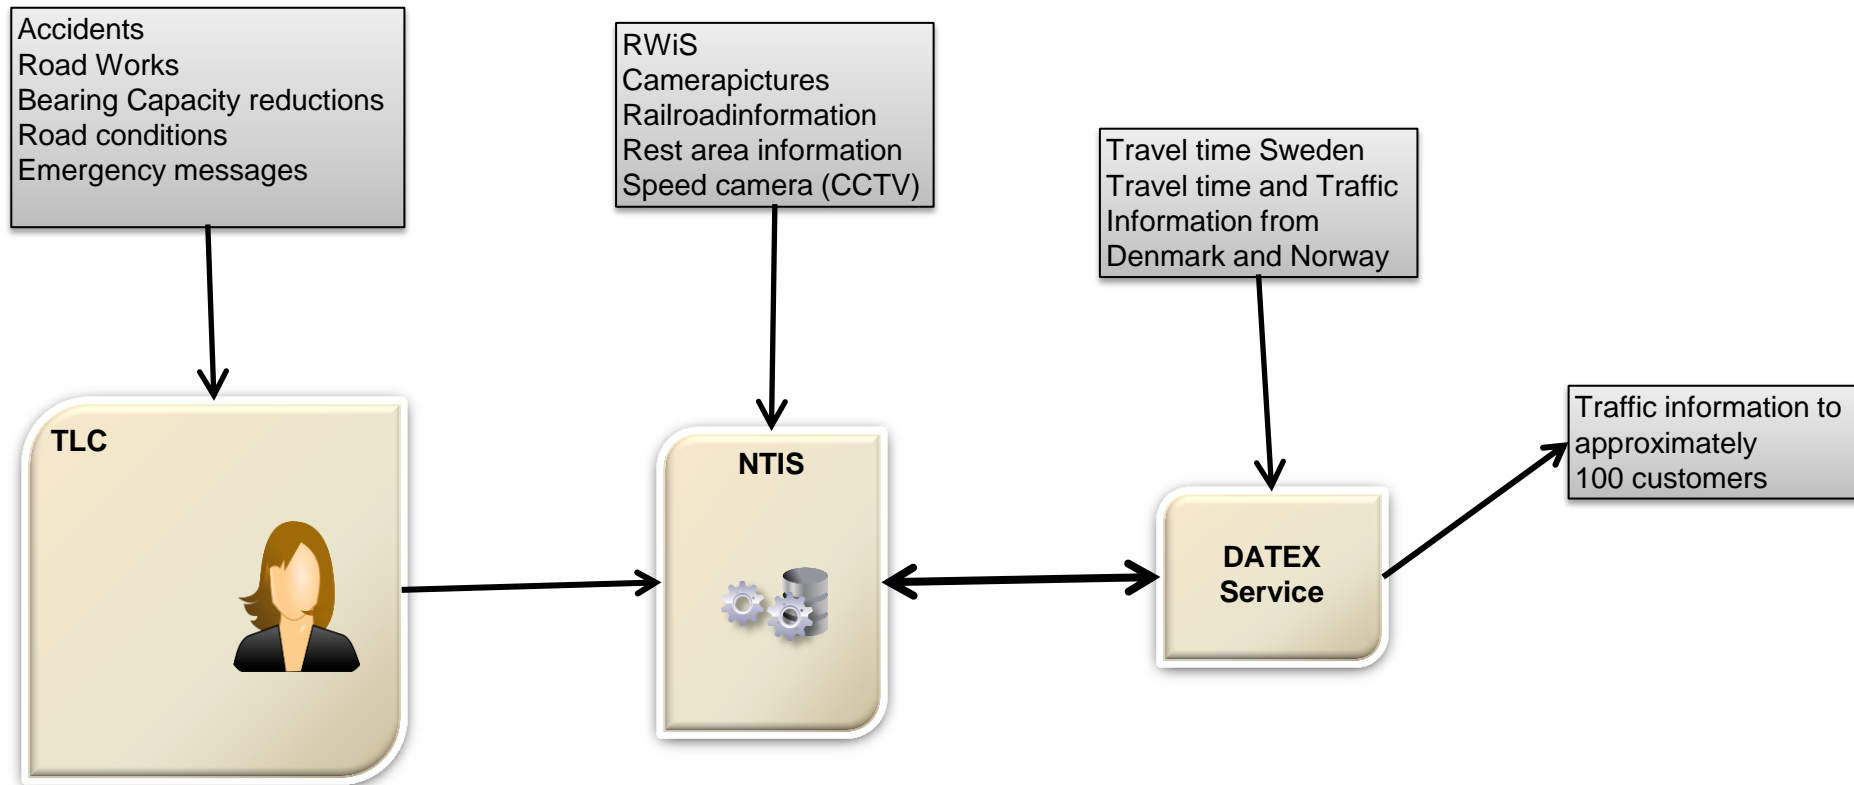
Accidents
Road Works
Bearing Capacity reductions
Road conditions
Emergency messages

RWiS
Camerapictures
Railroadinformation
Rest area information
Speed camera (CCTV)

Travel time Sweden
Travel time and Traffic Information from Denmark and Norway

TLC

NTIS

DATEX Service

Traffic information to approximately 100 customers